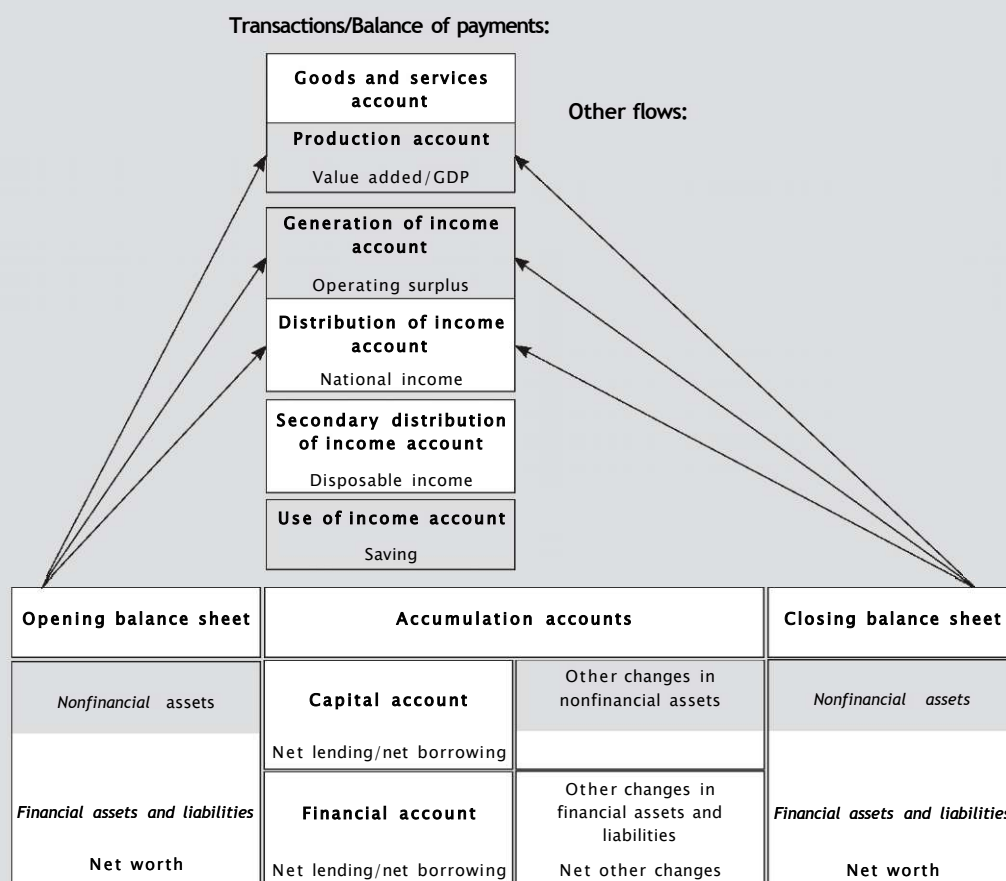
Transactions/Balance of payments:

Goods and services account

Production account

Value added/GDP

Other flows:

Generation of income account

Operating surplus

Distribution of income account

National income

Secondary distribution of income account

Disposable income

Use of income account

Saving

Opening balance sheet

Nonfinancial assets

Financial assets and liabilities

Net worth

Accumulation accounts

Capital account

Net lending/net borrowing

Other changes in nonfinancial assets

Financial account

Net lending/net borrowing

Other changes in financial assets and liabilities

Net other changes

Closing balance sheet

Nonfinancial assets

Financial assets and liabilities

Net worth